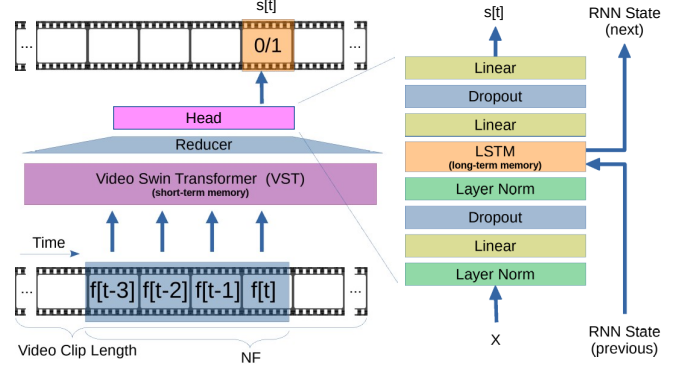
s[t]

...

0/1

...

Head

Reducer

Video Swin Transformer (VST)
(short-term memory)

Time

...

f[t-3] f[t-2] f[t-1] f[t]

...

Video Clip Length

NF

s[t]

RNN State
(next)

Linear

Dropout

Linear

LSTM
(long-term memory)

Layer Norm

Dropout

Linear

Layer Norm

X

RNN State
(previous)